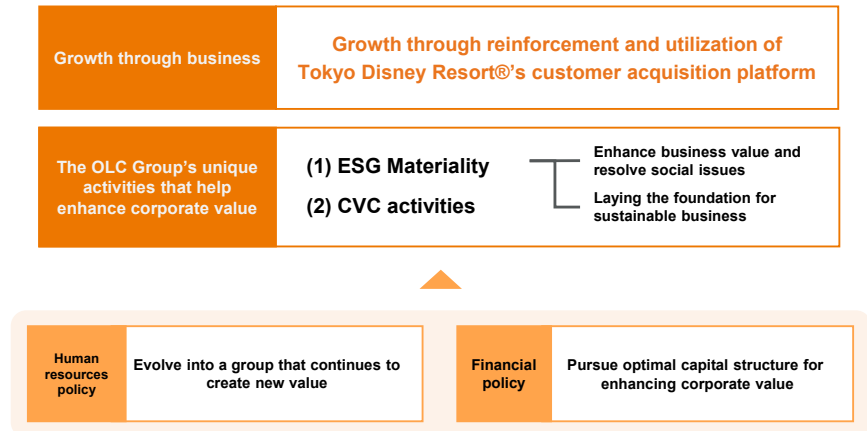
Growth through business

Growth through reinforcement and utilization of Tokyo Disney Resort®'s customer acquisition platform

The OLC Group's unique activities that help enhance corporate value

(1) ESG Materiality

(2) CVC activities

Enhance business value and resolve social issues

Laying the foundation for sustainable business

Human resources policy

Evolve into a group that continues to create new value

Financial policy

Pursue optimal capital structure for enhancing corporate value